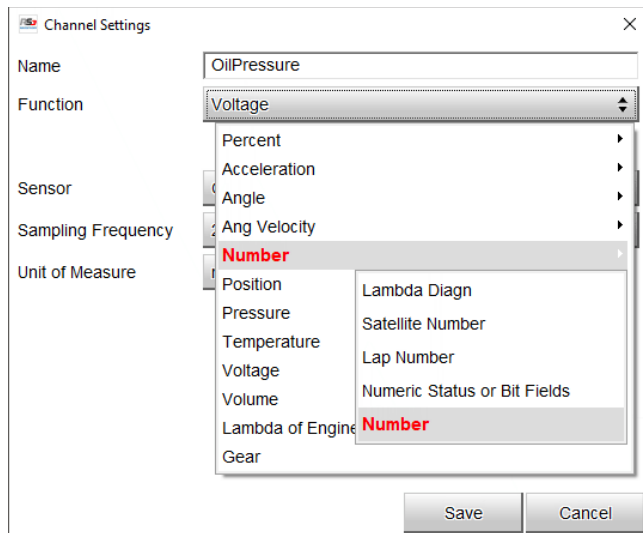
Channel Settings

Name OilPressure

Function Voltage

Sensor

Sampling Frequency

Unit of Measure

Percent
Acceleration
Angle
Ang Velocity
Number
Position
Pressure
Temperature
Voltage
Volume
Lambda of Engine
Gear

Lambda Diagn
Satellite Number
Lap Number
Numeric Status or Bit Fields
Number

Save Cancel